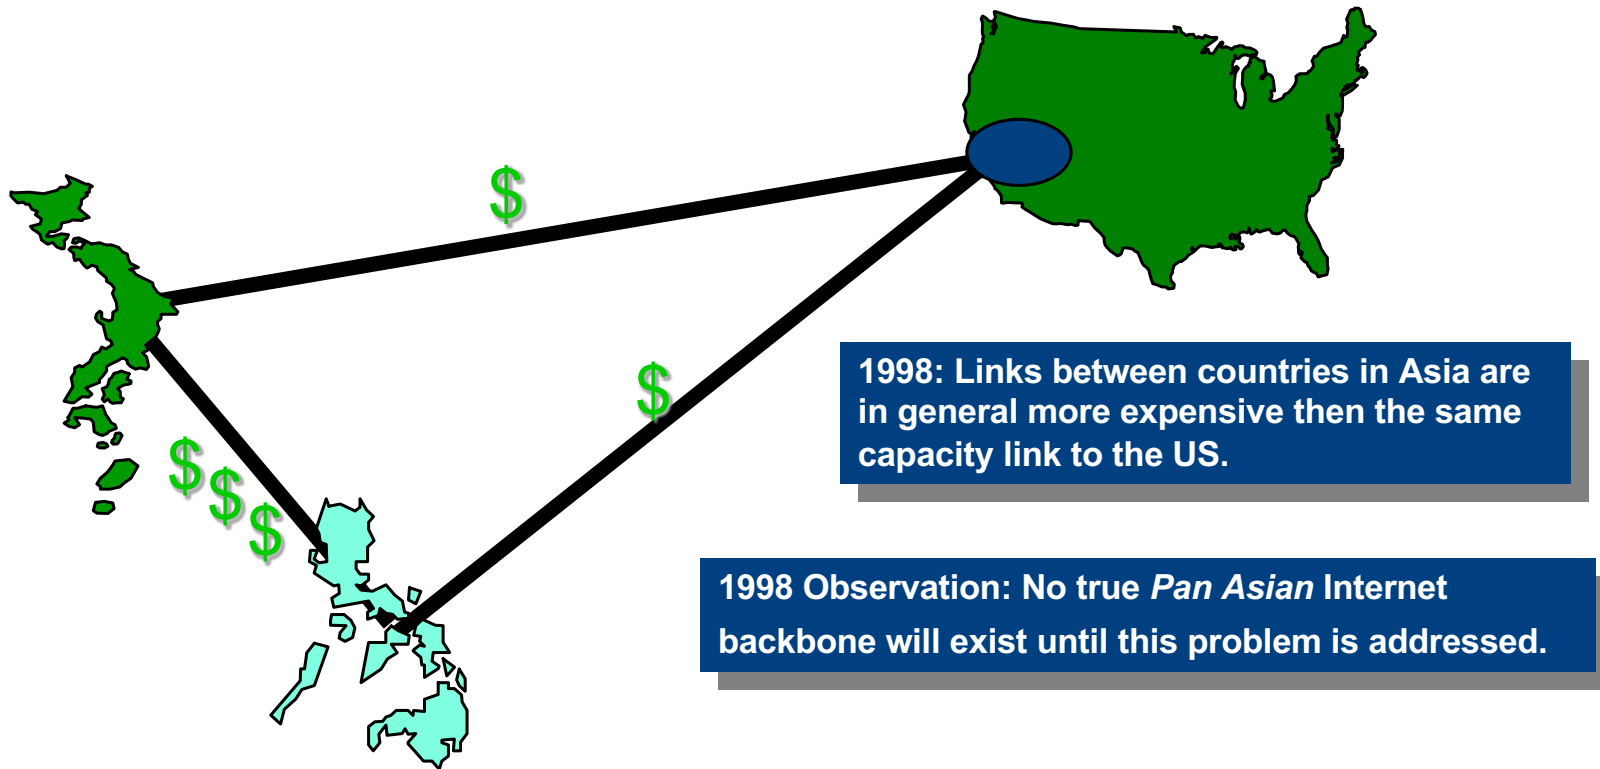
$

$

$$$

1998: Links between countries in Asia are in general more expensive then the same capacity link to the US.

1998 Observation: No true *Pan Asian* Internet backbone will exist until this problem is addressed.